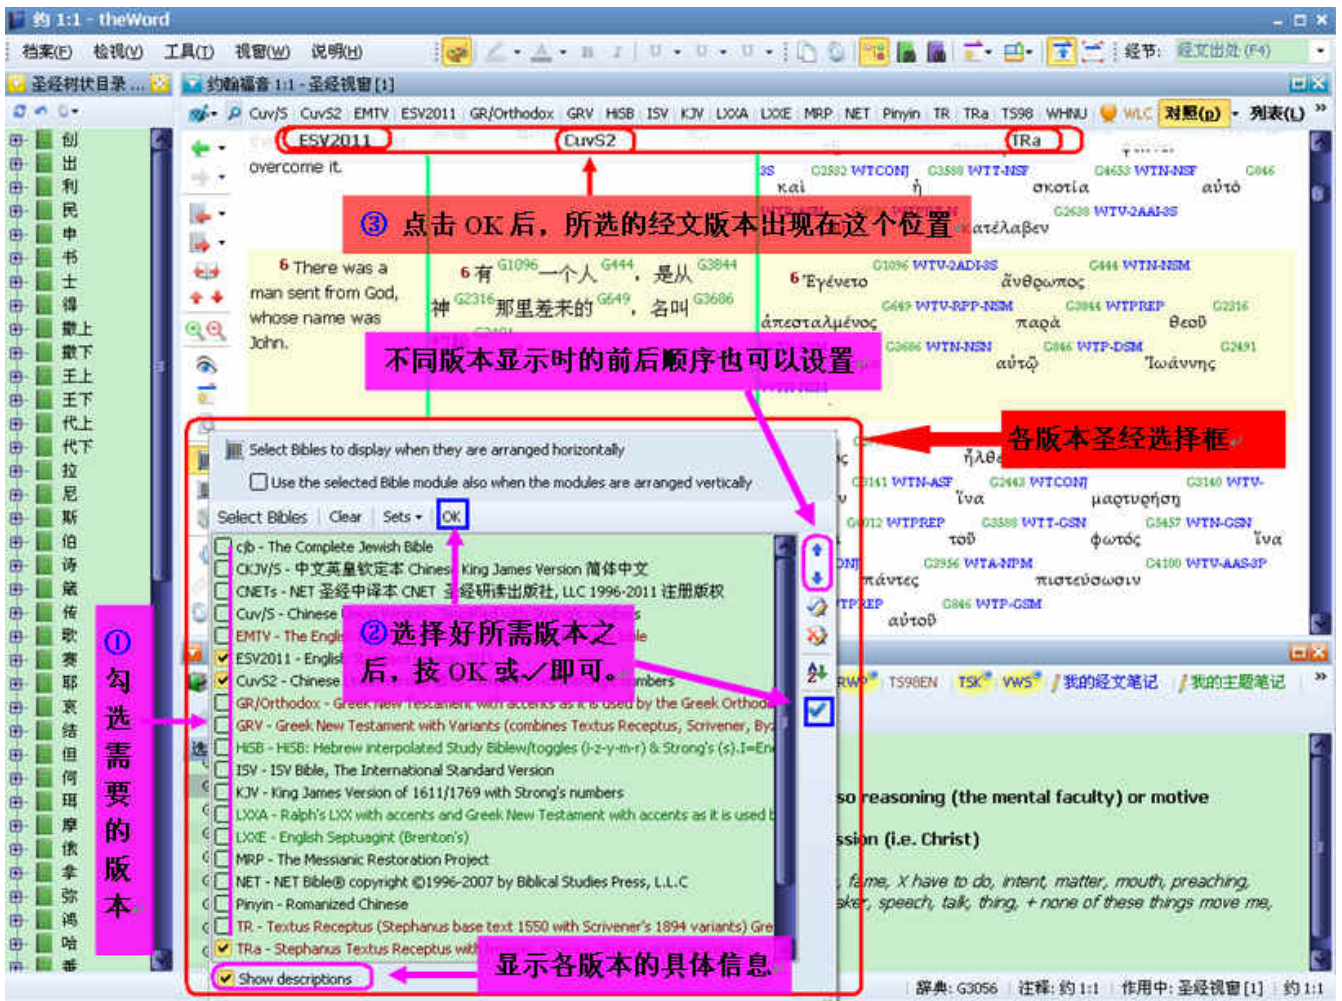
约 1:1 - theWord

档案(F) 检视(V) 工具(T) 视窗(W) 说明(H) 经节: 经文出处 (F4)

圣经树状目录 ...

约翰福音 1:1 - 圣经视窗 [1]

Cuv/S CuvS2 EMTV ESV2011 GR/Orthodox GRV HSB ISV KJV LXXA LXXE MRP NET Pinyin TR TRa TS98 WHNU WLC 对照(p) 列表(L)

ESV2011 CuvS2 TRa

overcome it.

③ 点击 OK 后，所选的经文版本出现在这个位置

6 There was a man sent from God, whose name was John.

6 有 G1096 一个人 G444 ，是从 G3844 神 G2316 那里差来的 G649 ，名叫 G3686

6 Ἐγένετο G1096 WTV-2ADI-3S ἄνθρωπος G444 WTN-NSM ἀπεσταλμένος G649 WTV-RPP-NSM παρὰ G3844 WTPREP θεοῦ G2316 ὄνομα G3686 WTN-NSN αὐτῷ G846 WTP-DSM Ἰωάννης G2491

不同版本显示时的前后顺序也可以设置

各版本圣经选择框

Select Bibles to display when they are arranged horizontally

Use the selected Bible module also when the modules are arranged vertically

Select Bibles | Clear | Sets | OK

cjb - The Complete Jewish Bible
CKJV/S - 中文英皇钦定本 Chinese King James Version 簡体中文
CNETs - NET 圣经中译本 CNET 圣经研读出版社, LLC 1996-2011 注册版权
Cuv/S - Chinese
EMTV - The Engli
ESV2011 - Englis
CuvS2 - Chinese
GR/Orthodox - Greek New Testament with accents as it is used by the Greek Orthod
GRV - Greek New Testament with Variants (combines Textus Receptus, Scrivener, By
HSB - HSB: Hebrew interpolated Study Biblew/toggles (i-z-y-m-r) & Strong's (s).I=En
ISV - ISV Bible, The International Standard Version
KJV - King James Version of 1611/1769 with Strong's numbers
LXXA - Ralph's LXX with accents and Greek New Testament with accents as it is used b
LXXE - English Septuagint (Brenton's)
MRP - The Messianic Restoration Project
NET - NET Bible® copyright ©1996-2007 by Biblical Studies Press, L.L.C
Pinyin - Romanized Chinese
TR - Textus Receptus (Stephanus base text 1550 with Scrivener's 1894 variants) Gre
TRa - Stephanus Textus Receptus with

Show descriptions

②选择好所需版本之后，按 OK 或✓即可。

① 勾选需要的版本

显示各版本的具体信息

TS98EN TSK VWS 我的经文笔记 我的主题笔记

so reasoning (the mental faculty) or motive
ssion (i.e. Christ)
fame, X have to do, intent, matter, mouth, preaching,
aker, speech, talk, thing, + none of these things move me,

辞典: G3056 注释: 约 1:1 作用中: 圣经视窗 [1] 约 1:1